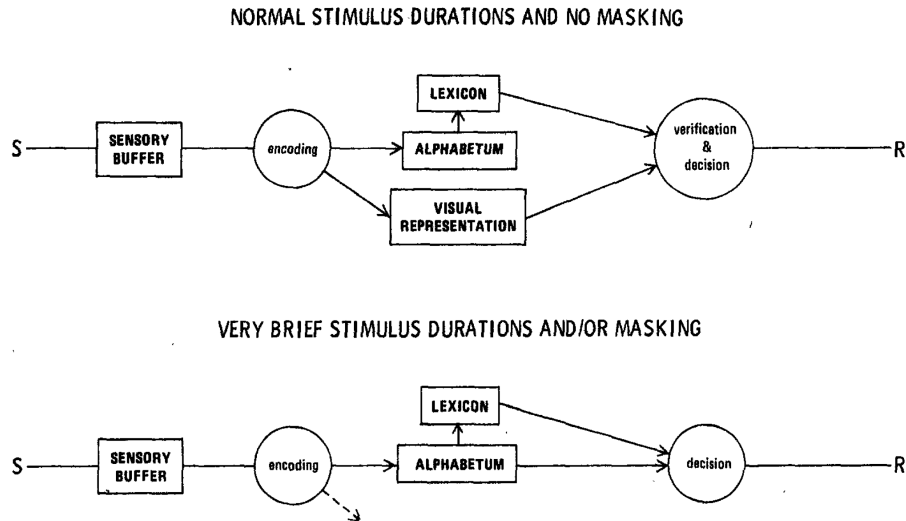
NORMAL STIMULUS DURATIONS AND NO MASKING

S

SENSORY BUFFER

encoding

LEXICON

ALPHABETUM

VISUAL REPRESENTATION

verification & decision

R

VERY BRIEF STIMULUS DURATIONS AND/OR MASKING

S

SENSORY BUFFER

encoding

LEXICON

ALPHABETUM

decision

R